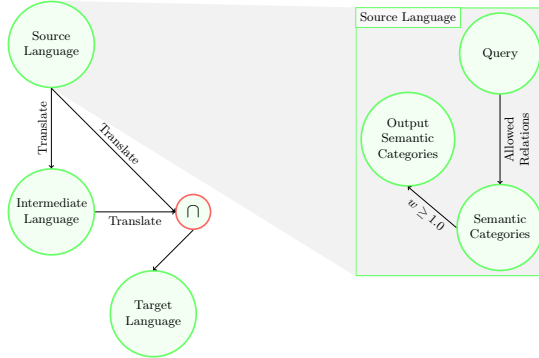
Source Language

Translate

Translate

Intermediate Language

Translate

$\cap$

Target Language

Source Language

Query

Allowed Relations

Output Semantic Categories

$w \geq 0.1$

Semantic Categories